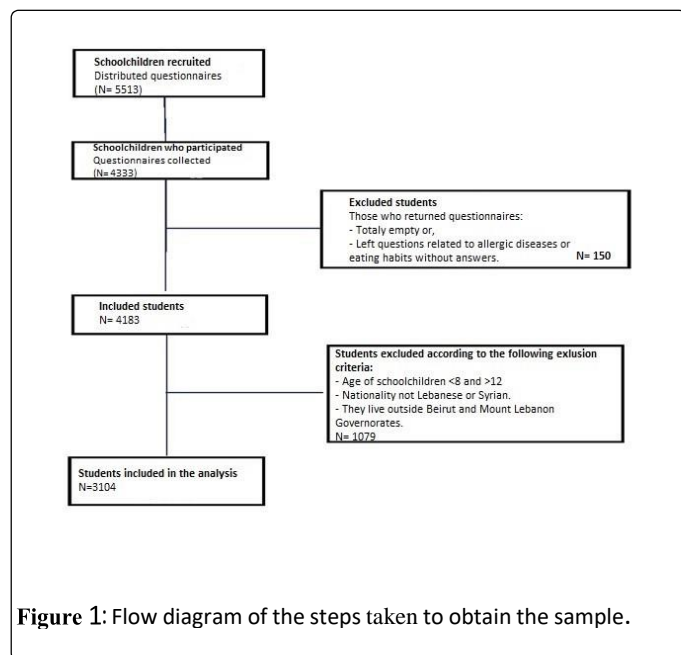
Schoolchildren recruited
Distributed questionnaires
(N= 5513)

Schoolchildren who participated
Questionnaires collected
(N=4333)

Excluded students
Those who returned questionnaires:
- Totaly empty or,
- Left questions related to allergic diseases or eating habits without answers. N= 150

Included students
N= 4183

Students excluded according to the following exlusion criteria:
- Age of schoolchildren <8 and >12
- Nationality not Lebanese or Syrian.
- They live outside Beirut and Mount Lebanon Governorates.
N= 1079

Students included in the analysis
N=3104

Figure 1: Flow diagram of the steps taken to obtain the sample.